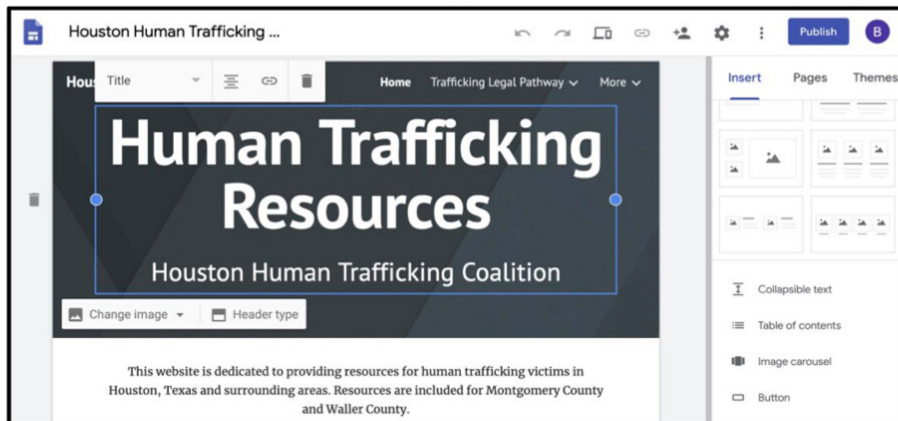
Houston Human Trafficking ...

Publish

B

Hou

Title

Home

Trafficking Legal Pathway

More

Human Trafficking Resources

Houston Human Trafficking Coalition

Change image

Header type

This website is dedicated to providing resources for human trafficking victims in Houston, Texas and surrounding areas. Resources are included for Montgomery County and Waller County.

Insert

Pages

Themes

Collapsible text

Table of contents

Image carousel

Button